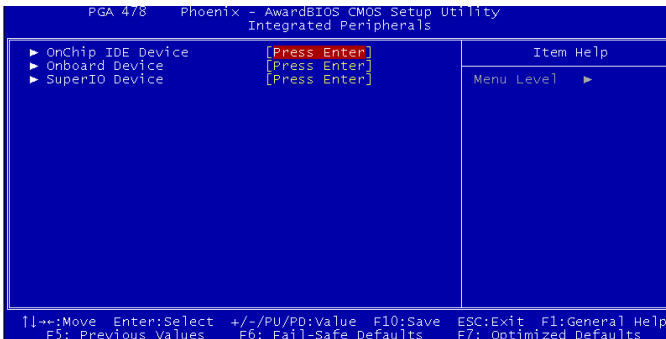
PGA 478    Phoenix - AwardBIOS CMOS Setup Utility
Integrated Peripherals

► OnChip IDE Device    [Press Enter]
► Onboard Device    [Press Enter]
► SuperIO Device    [Press Enter]

Item Help

Menu Level ►

↑↓→←:Move  Enter:Select  +/-/PU/PD:Value  F10:Save  ESC:Exit  F1:General Help
F5: Previous Values  F6: Fail-Safe Defaults  F7: Optimized Defaults